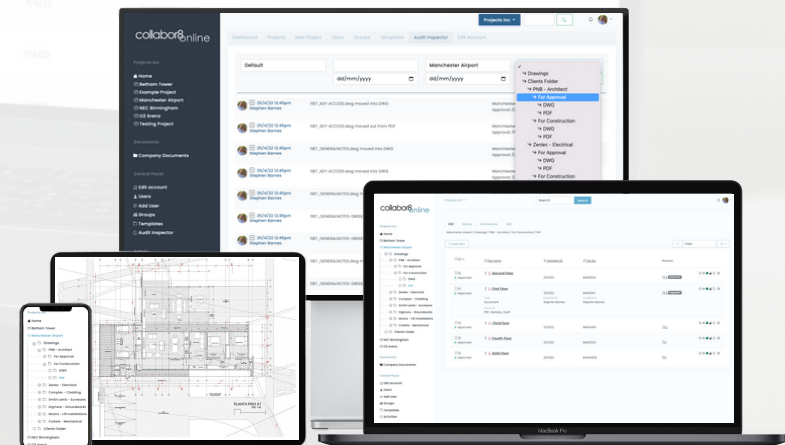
collabor8online

Projects Inc

Dashboard Projects New Project Users Groups Templates Audit Inspector Edit Account

Projects Inc
Home
Betham Tower
Example Project
Manchester Airport
NEC Birmingham
O2 Arena
Testing Project

Documents
Company Documents

Control Panel
Edit account
Users
Add User
Groups
Templates
Audit Inspector

Default
dd/mm/yyyy
Manchester Airport
dd/mm/yyyy

Drawings
Clients Folder
PNB - Architect
For Approval
DWG
PDF
For Construction
DWG
PDF
Zenlec - Electrical
For Approval
DWG
PDF
For Construction

20/4/20 12:45pm
Stephen Barnes
SB7_601-ACC005.dwg moved into DWG

20/4/20 12:45pm
Stephen Barnes
SB7_601-ACC005.dwg moved out from PDF

20/4/20 12:45pm
Stephen Barnes
SB7_GENERALNOTES.dwg moved into DWG

20/4/20 12:45pm
Stephen Barnes
SB7_601-ACC005.dwg moved into DWG

20/4/20 12:45pm
Stephen Barnes
SB7_601-ACC005.dwg

20/4/20 12:45pm
Stephen Barnes
SB7_GENERALNOTES

20/4/20 12:45pm
Stephen Barnes
SB7_GENERALNOTES

collabor8online

Home
Betham Tower
Manchester Airport
Drawings
PNB - Architect
For Approval
For Construction
DWG
PDF
Zenlec - Electrical
Complex - Cladding
Smith Lamb - Surveyors
Sigmoor - Groundworks
Mocerc - Lift Installations
Corbets - Mechanical
Clients Folder
NEC Birmingham
O2 Arena

Company Documents

Edit account
Users
Add User
Groups
Templates
Activities

Ground Floor
First Floor
Third Floor
Fourth Floor
Fifth Floor

PLANTA PISO 01

Home
Betham Tower
Manchester Airport
Drawings
PNB - Architect
For Approval
For Construction
DWG
PDF
Zenlec - Electrical
Complex - Cladding
Smith Lamb - Surveyors
Sigmoor - Groundworks
Mocerc - Lift Installations
Corbets - Mechanical
Clients Folder
NEC Birmingham

MacBook Pro